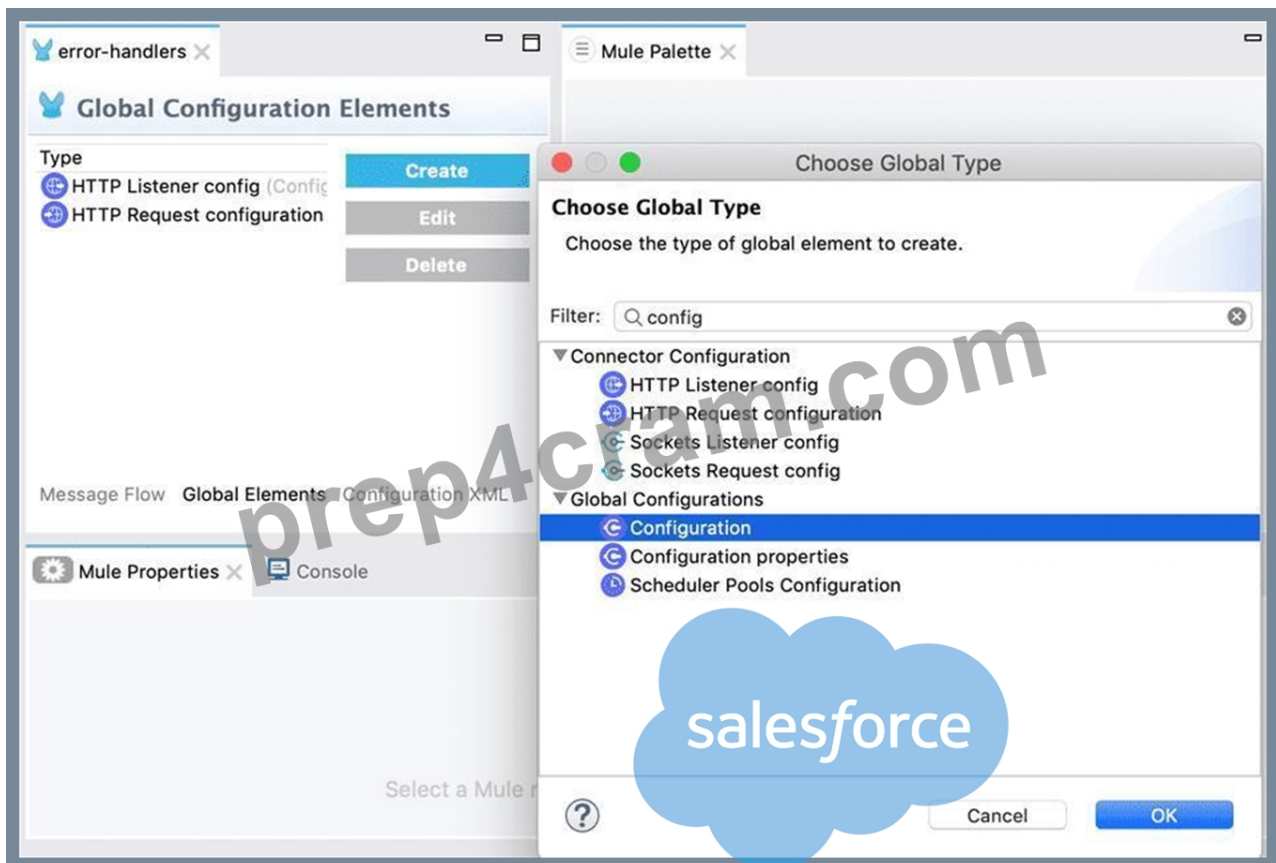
error-handlers

Global Configuration Elements

Type
HTTP Listener config (Confic
HTTP Request configuration

Create
Edit
Delete

Message Flow Global Elements Configuration XML

Mule Properties Console

Select a Mule r

Mule Palette

Choose Global Type

Choose Global Type
Choose the type of global element to create.

Filter: config

▼Connector Configuration
HTTP Listener config
HTTP Request configuration
Sockets Listener config
Sockets Request config
▼Global Configurations
Configuration
Configuration properties
Scheduler Pools Configuration

prep4cram.com

salesforce

?
Cancel
OK